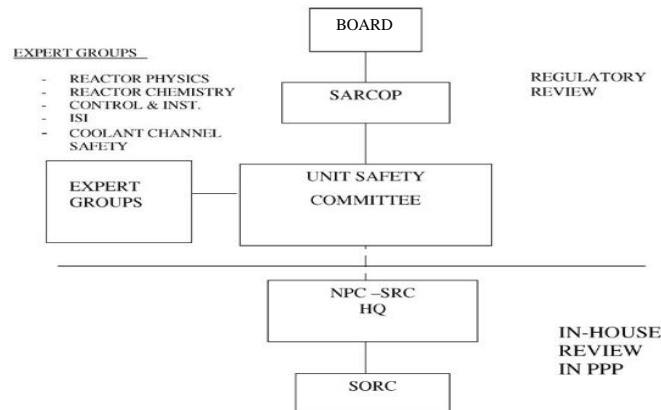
BOARD

EXPERT GROUPS

- REACTOR PHYSICS
- REACTOR CHEMISTRY
- CONTROL & INST.
- ISI
- COOLANT CHANNEL SAFETY

REGULATORY REVIEW

SARCOP

EXPERT GROUPS

UNIT SAFETY COMMITTEE

NPC –SRC HQ

IN-HOUSE REVIEW IN PPP

SORC